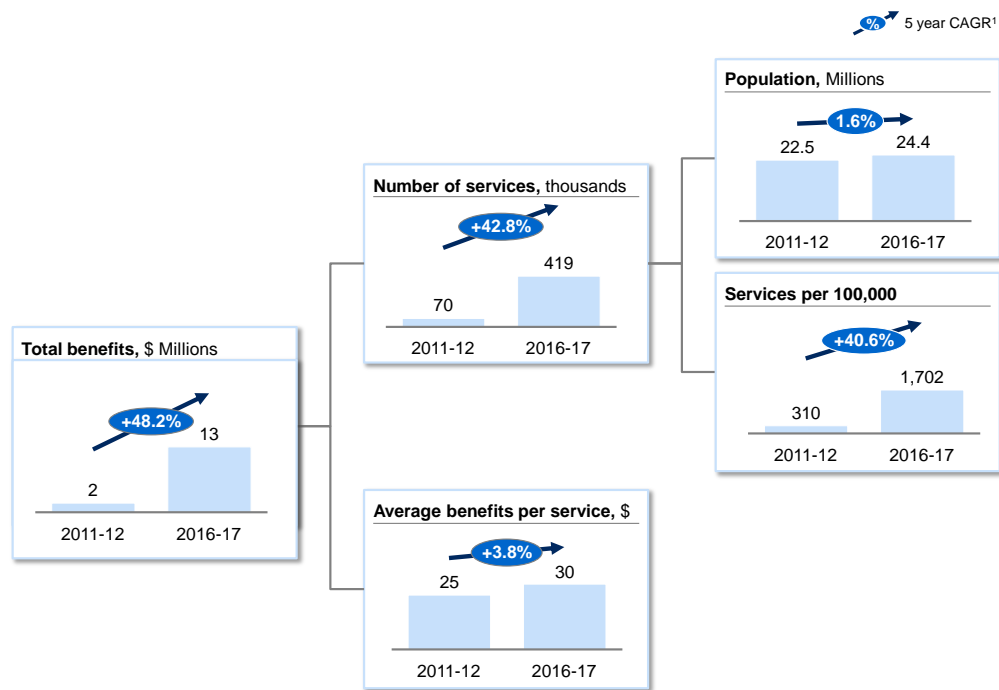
% 5 year CAGR¹

Total benefits, $ Millions

+48.2%

2

13

2011-12 2016-17

Number of services, thousands

+42.8%

70

419

2011-12 2016-17

Average benefits per service, $

+3.8%

25

30

2011-12 2016-17

Population, Millions

1.6%

22.5

24.4

2011-12 2016-17

Services per 100,000

+40.6%

310

1,702

2011-12 2016-17